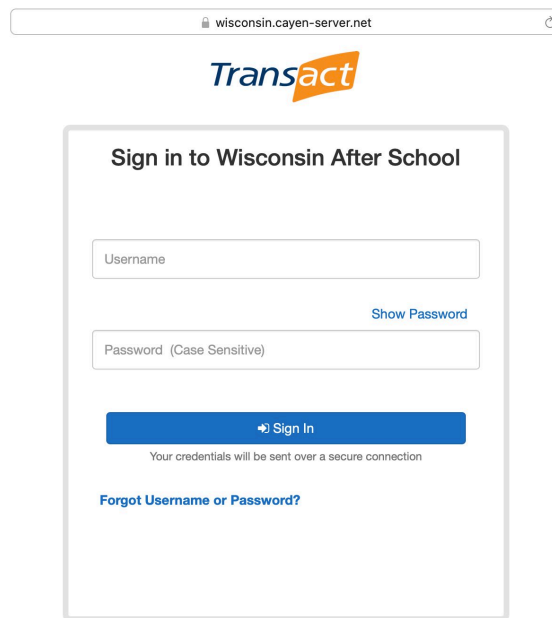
wisconsin.cayen-server.net

Transact

Sign in to Wisconsin After School

Username

Show Password

Password (Case Sensitive)

Sign In

Your credentials will be sent over a secure connection

Forgot Username or Password?